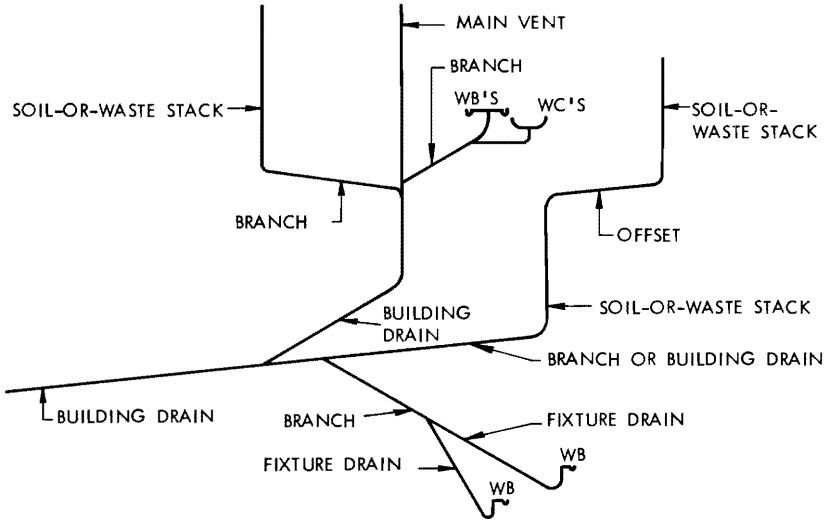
MAIN VENT

BRANCH

SOIL-OR-WASTE STACK

WB'S

WC'S

SOIL-OR-WASTE STACK

BRANCH

OFFSET

BUILDING DRAIN

SOIL-OR-WASTE STACK

BRANCH OR BUILDING DRAIN

BUILDING DRAIN

BRANCH

FIXTURE DRAIN

FIXTURE DRAIN

WB

WB